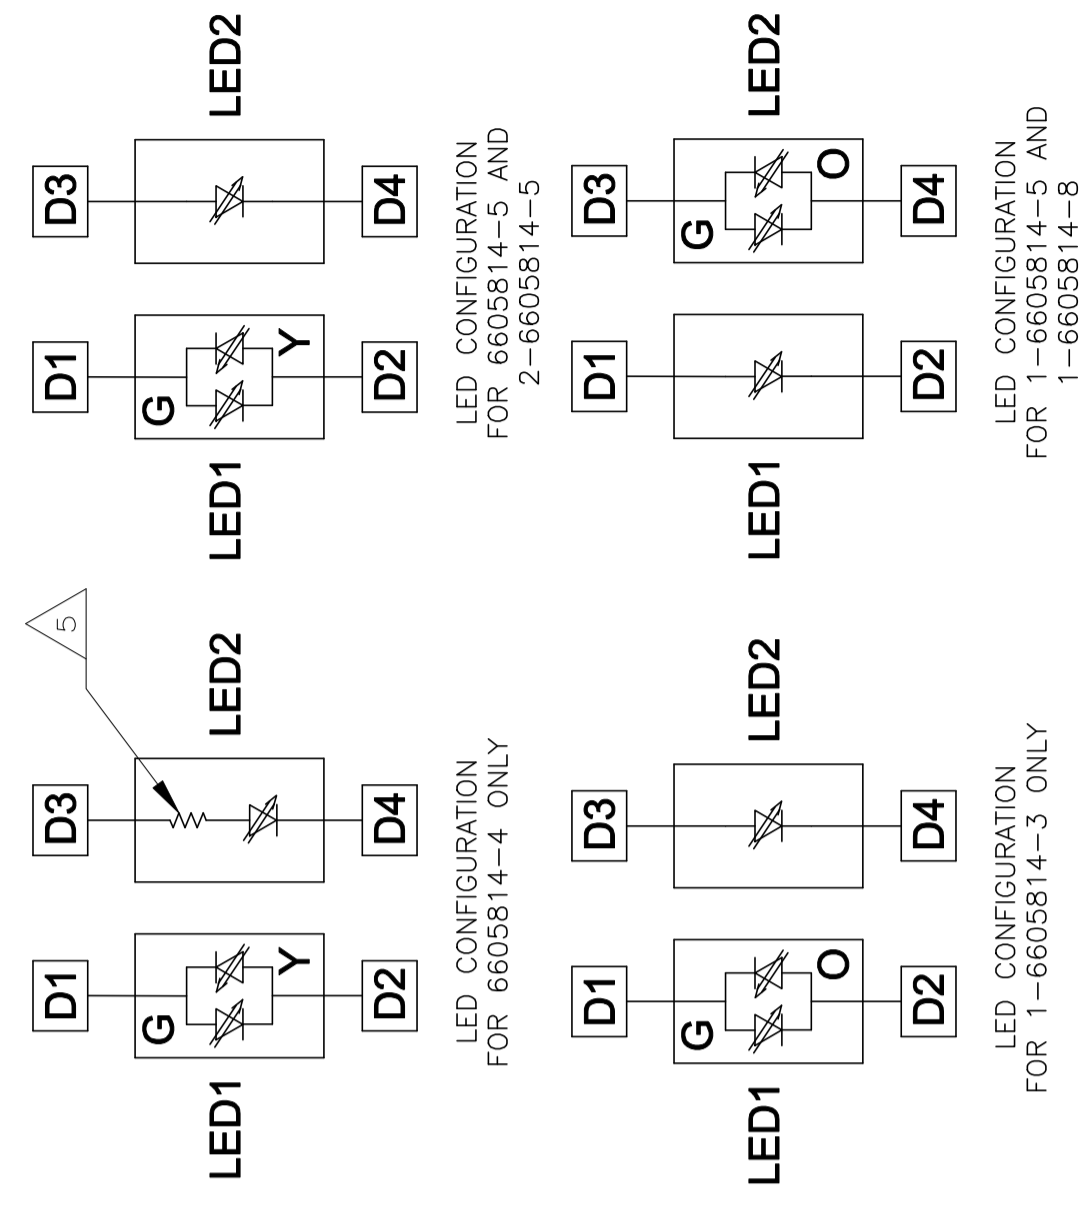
LED1
D1
G
Y
D2
D3
5
D4
LED2
LED CONFIGURATION FOR 6605814-4 ONLY

LED1
D1
G
Y
D2
D3
D4
LED2
LED CONFIGURATION FOR 6605814-5 AND 2-6605814-5

LED1
D1
G
O
D2
D3
D4
LED2
LED CONFIGURATION FOR 1-6605814-3 ONLY

LED1
D1
D2
D3
G
O
D4
LED2
LED CONFIGURATION FOR 1-6605814-5 AND 1-6605814-8